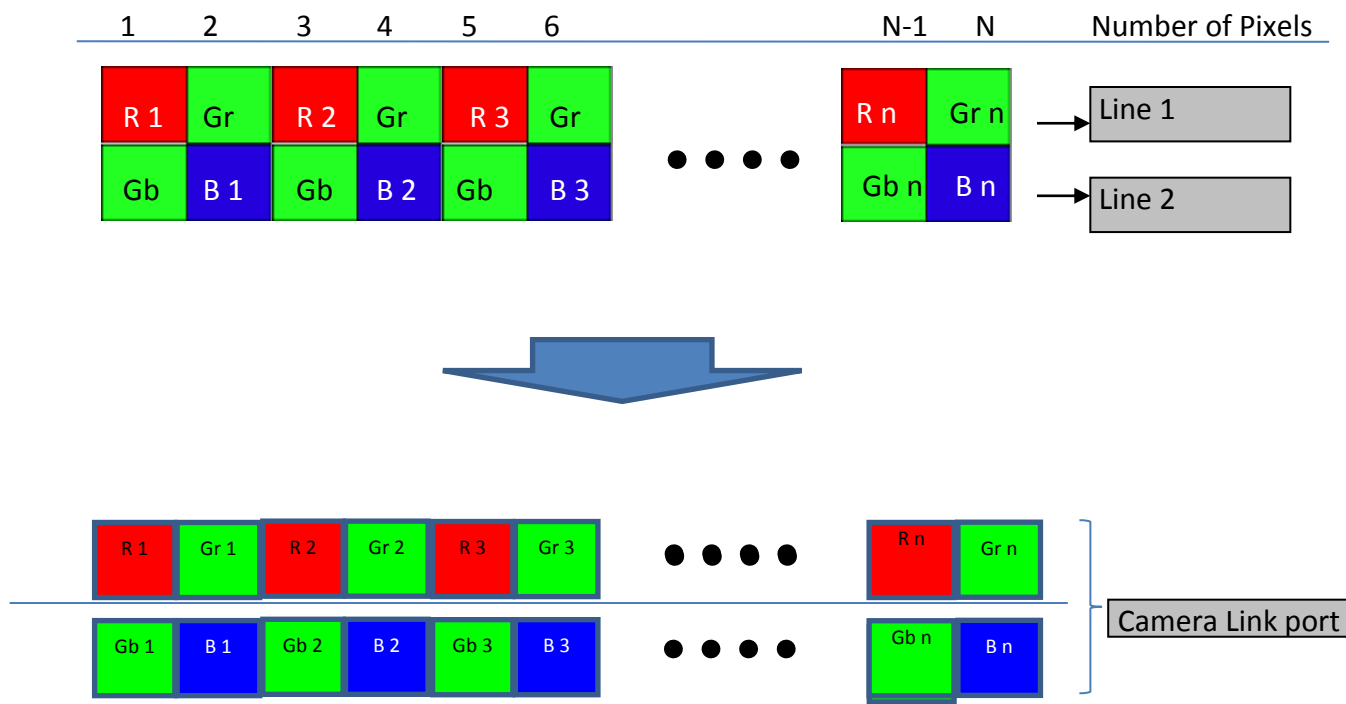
1 2 3 4 5 6 N-1 N Number of Pixels

| R 1 | Gr | R 2 | Gr | R 3 | Gr | •••• | R n | Gr n |
|---|---|---|---|---|---|---|---|---|
| Gb | B 1 | Gb | B 2 | Gb | B 3 | •••• | Gb n | B n |

Line 1

Line 2

| R 1 | Gr 1 | R 2 | Gr 2 | R 3 | Gr 3 | •••• | R n | Gr n |
|---|---|---|---|---|---|---|---|---|
| Gb 1 | B 1 | Gb 2 | B 2 | Gb 3 | B 3 | •••• | Gb n | B n |

Camera Link port